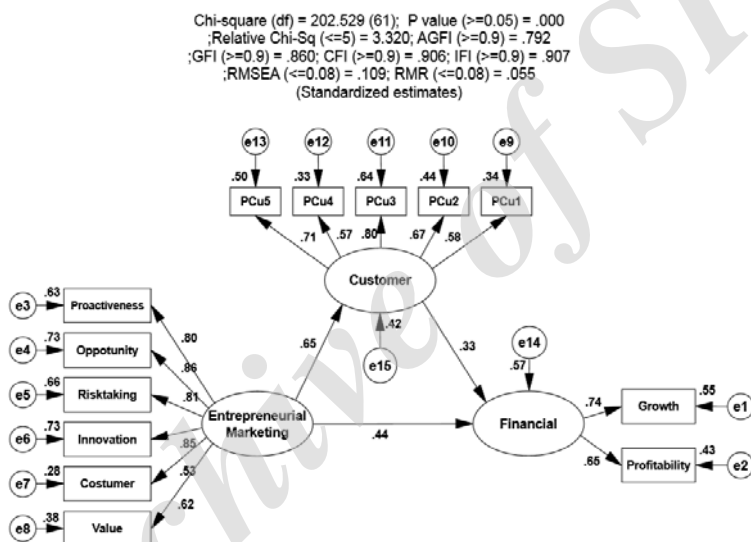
Chi-square (df) = 202.529 (61); P value (>=0.05) = .000
;Relative Chi-Sq (<=5) = 3.320; AGFI (>=0.9) = .792
;GFI (>=0.9) = .860; CFI (>=0.9) = .906; IFI (>=0.9) = .907
;RMSEA (<=0.08) = .109; RMR (<=0.08) = .055
(Standardized estimates)

e13
e12
e11
e10
e9
.50
.33
.64
.44
.34
PCu5
PCu4
PCu3
PCu2
PCu1
.71
.57
.80
.67
.58
Customer
.42
e15
.65
.33
e14
.57
e3
.63
Proactiveness
e4
.73
Oppotunity
e5
.66
Risktaking
e6
.73
Innovation
e7
.28
Costumer
e8
.38
Value
.80
.86
.81
.85
.53
.62
Entrepreneurial Marketing
.44
Financial
.74
.65
Growth
.55
e1
Profitability
.43
e2